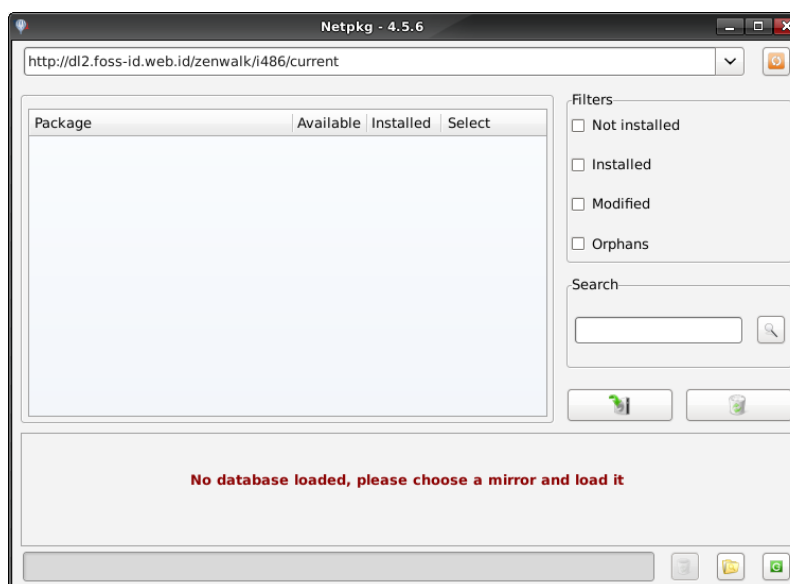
Netpkg - 4.5.6

http://dl2.foss-id.web.id/zenwalk/i486/current

| Package | Available | Installed | Select |
|---|---|---|---|

Filters
Not installed
Installed
Modified
Orphans

Search

No database loaded, please choose a mirror and load it